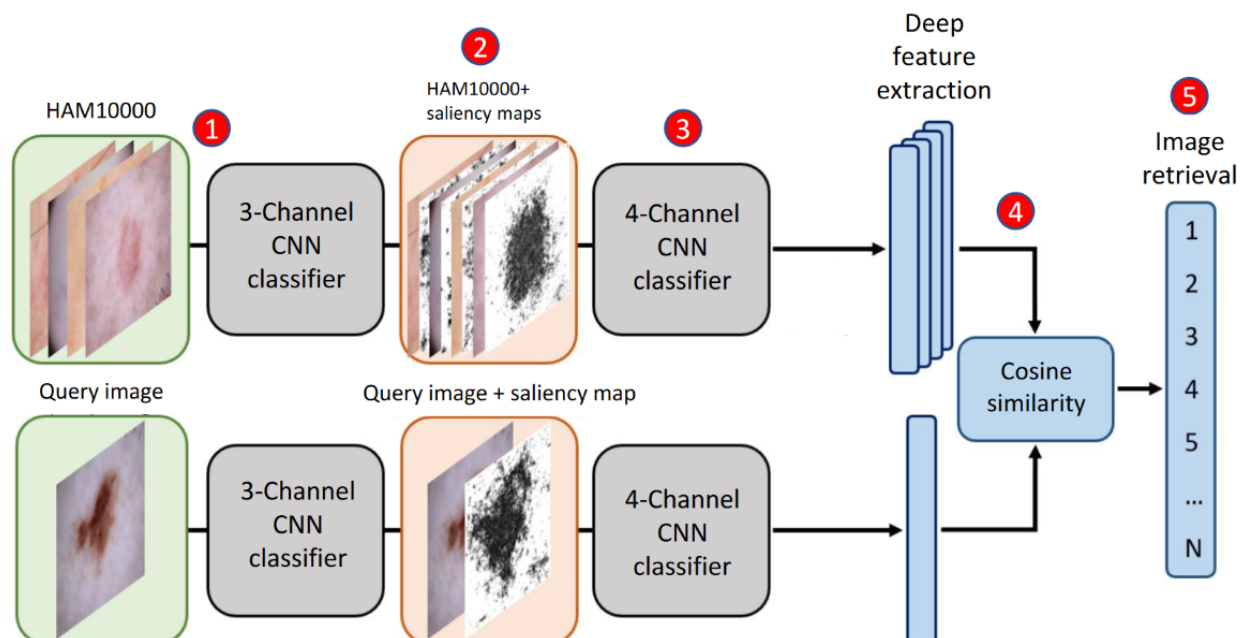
HAM10000

1

3-Channel CNN classifier

2

HAM10000+ saliency maps

3

4-Channel CNN classifier

Deep feature extraction

4

Cosine similarity

5

Image retrieval

1
2
3
4
5
...
N

Query image

3-Channel CNN classifier

Query image + saliency map

4-Channel CNN classifier